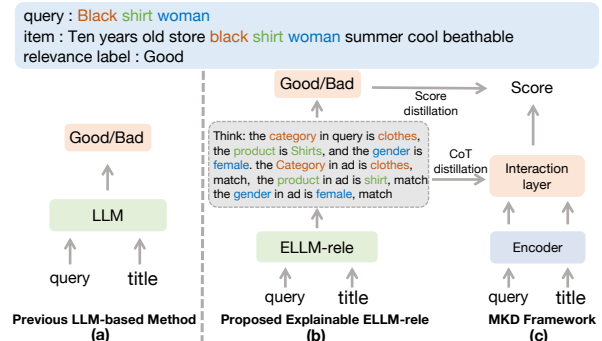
query : Black shirt woman
item : Ten years old store black shirt woman summer cool beathable
relevance label : Good

Good/Bad

LLM

query title

Previous LLM-based Method
(a)

Good/Bad

Think: the category in query is clothes, the product is Shirts, and the gender is female. the Category in ad is clothes, match, the product in ad is shirt, match the gender in ad is female, match

ELLM-rele

query title

Proposed Explainable ELLM-rele
(b)

Score distillation

CoT distillation

Score

Interaction layer

Encoder

query title

MKD Framework
(c)